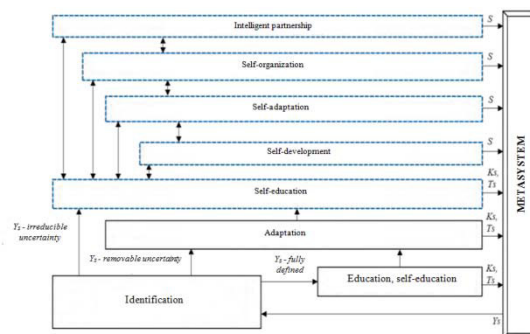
Intelligent partnership

Self-organization

Self-adaptation

Self-development

Self-education

Adaptation

Education, self-education

Identification

$S$

$S$

$S$

$S$

$K_S$, $T_S$

$K_S$, $T_S$

$K_S$, $T_S$

$Y_S$

$Y_S$ - irreducible uncertainty

$Y_S$ - removable uncertainty

$Y_S$ - fully defined

METASYSTEM